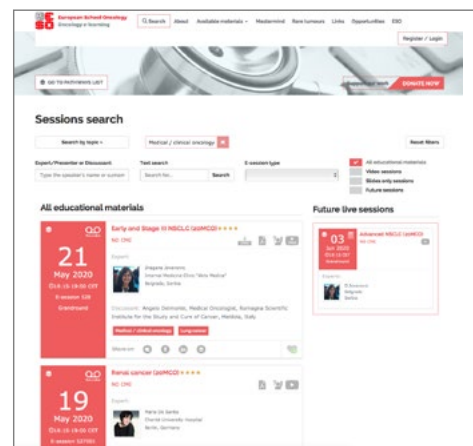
ESO European School of Oncology
Oncology e-learning

Search About Available materials Masterclass Rare tumours Links Opportunities ESO

Register / Login

GO TO PATHWAYS LIST

DONATE NOW

Sessions search

Search by topic

Medical / clinical oncology

Reset filters

Expert/Presenter or Discussant

Type the speaker's name or surname

Text search

Search for...

Search

E-session type

All educational materials

Video sessions

Slides only sessions

Future sessions

All educational materials

21
May 2020
Ore 18:00 CET
E-session 528
Grandround

Early and Stage III NSCLC (20MCO) ★★★★

NO CME

Expert:

Stepan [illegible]
Internal Medicine Clinic "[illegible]"
Belgrade, Serbia

Discussant: Angelo Delmonte, Medical Oncologist, Romagna Scientific Institute for the Study and Cure of Cancer, Meldola, Italy

Medical / clinical oncology

Lung cancer

Share on:

19
May 2020
Ore 18:00 CET
E-session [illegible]

Renal cancer (20MCO) ★★★★

NO CME

Expert:

Maria De Santis
Charité University Hospital
Berlin, Germany

Future live sessions

03
Jun 2020
Ore 18:00 CET

Advanced NSCLC (20MCO)

NO CME

Experts:

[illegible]
Belgrade
Serbia